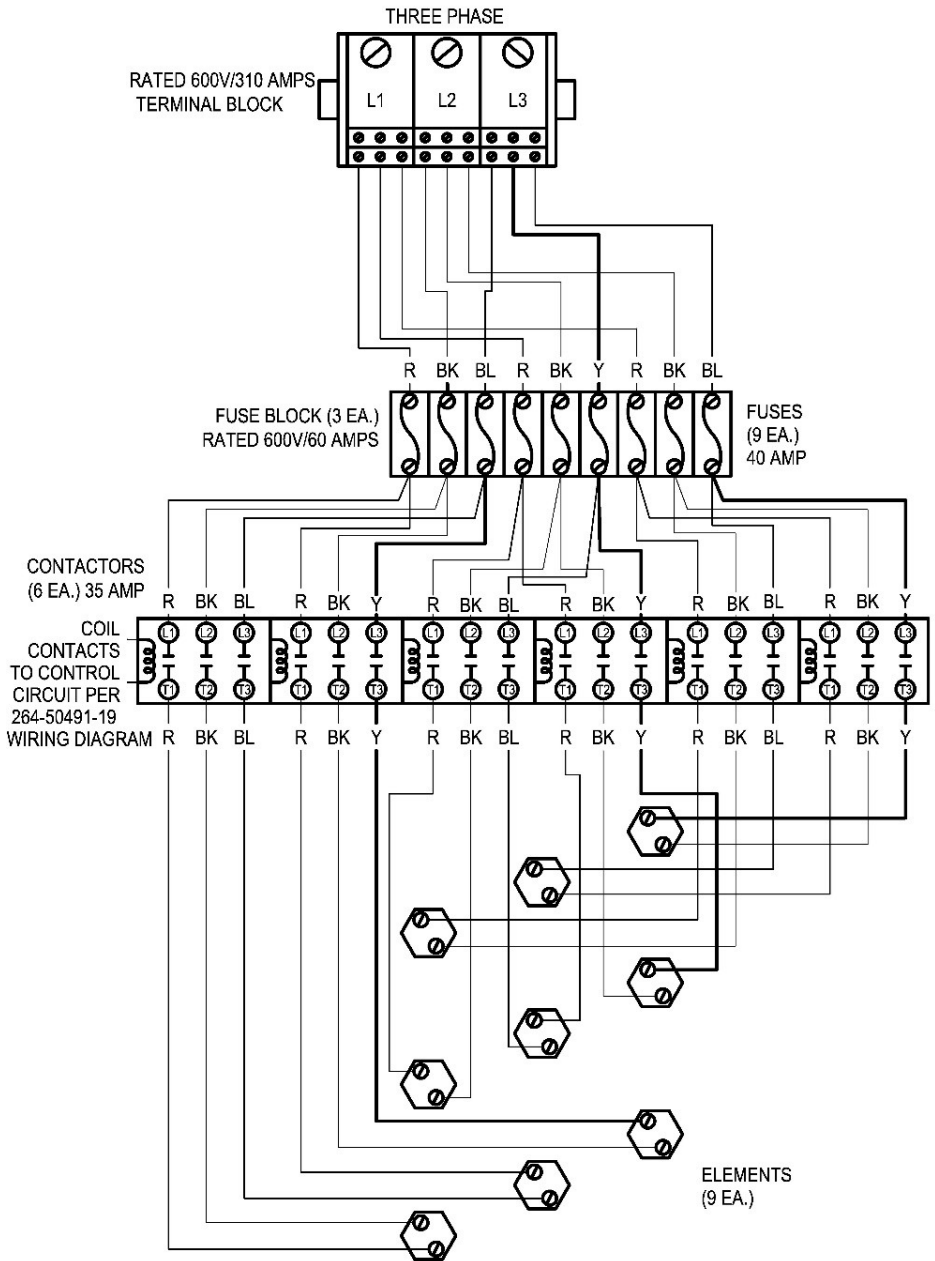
THREE PHASE

RATED 600V/310 AMPS TERMINAL BLOCK

L1 L2 L3

R BK BL R BK Y R BK BL

FUSE BLOCK (3 EA.) RATED 600V/60 AMPS

FUSES (9 EA.) 40 AMP

CONTACTORS (6 EA.) 35 AMP

R BK BL R BK Y R BK BL R BK Y R BK BL R BK Y

COIL CONTACTS TO CONTROL CIRCUIT PER 264-50491-19 WIRING DIAGRAM

L1 L2 L3 L1 L2 L3 L1 L2 L3 L1 L2 L3 L1 L2 L3 L1 L2 L3

T1 T2 T3 T1 T2 T3 T1 T2 T3 T1 T2 T3 T1 T2 T3 T1 T2 T3

R BK BL R BK Y R BK BL R BK Y R BK BL R BK Y

ELEMENTS (9 EA.)